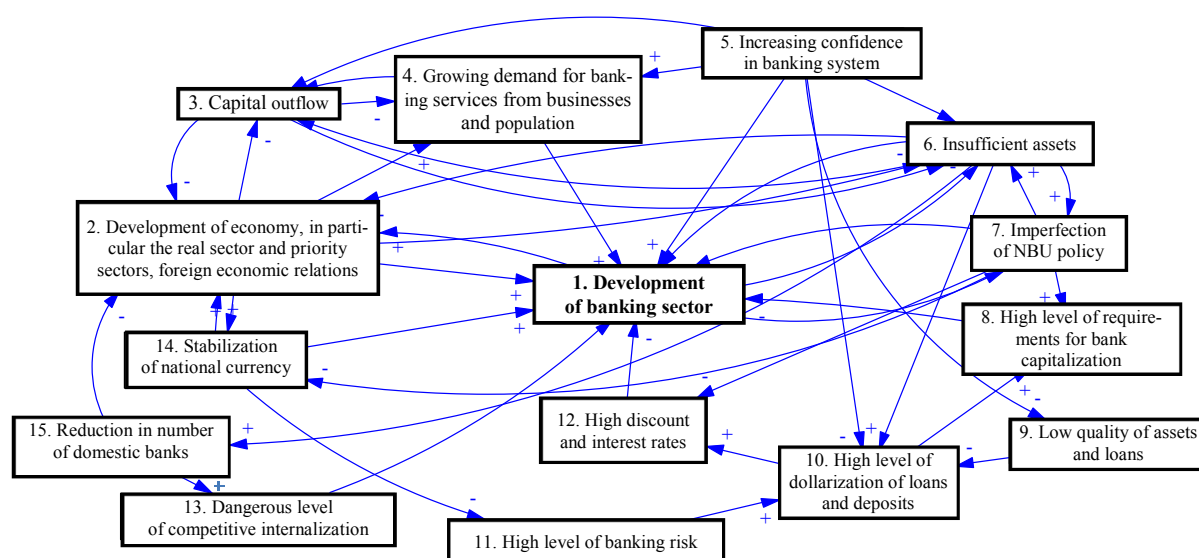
5. Increasing confidence in banking system

4. Growing demand for banking services from businesses and population

3. Capital outflow

6. Insufficient assets

2. Development of economy, in particular the real sector and priority sectors, foreign economic relations

7. Imperfection of NBU policy

1. Development of banking sector

8. High level of requirements for bank capitalization

14. Stabilization of national currency

12. High discount and interest rates

9. Low quality of assets and loans

15. Reduction in number of domestic banks

10. High level of dollarization of loans and deposits

13. Dangerous level of competitive internalization

11. High level of banking risk

+ + - - + - + + - + + - + + + + + - - + + - + + - - - + - + + - + + - + - + +